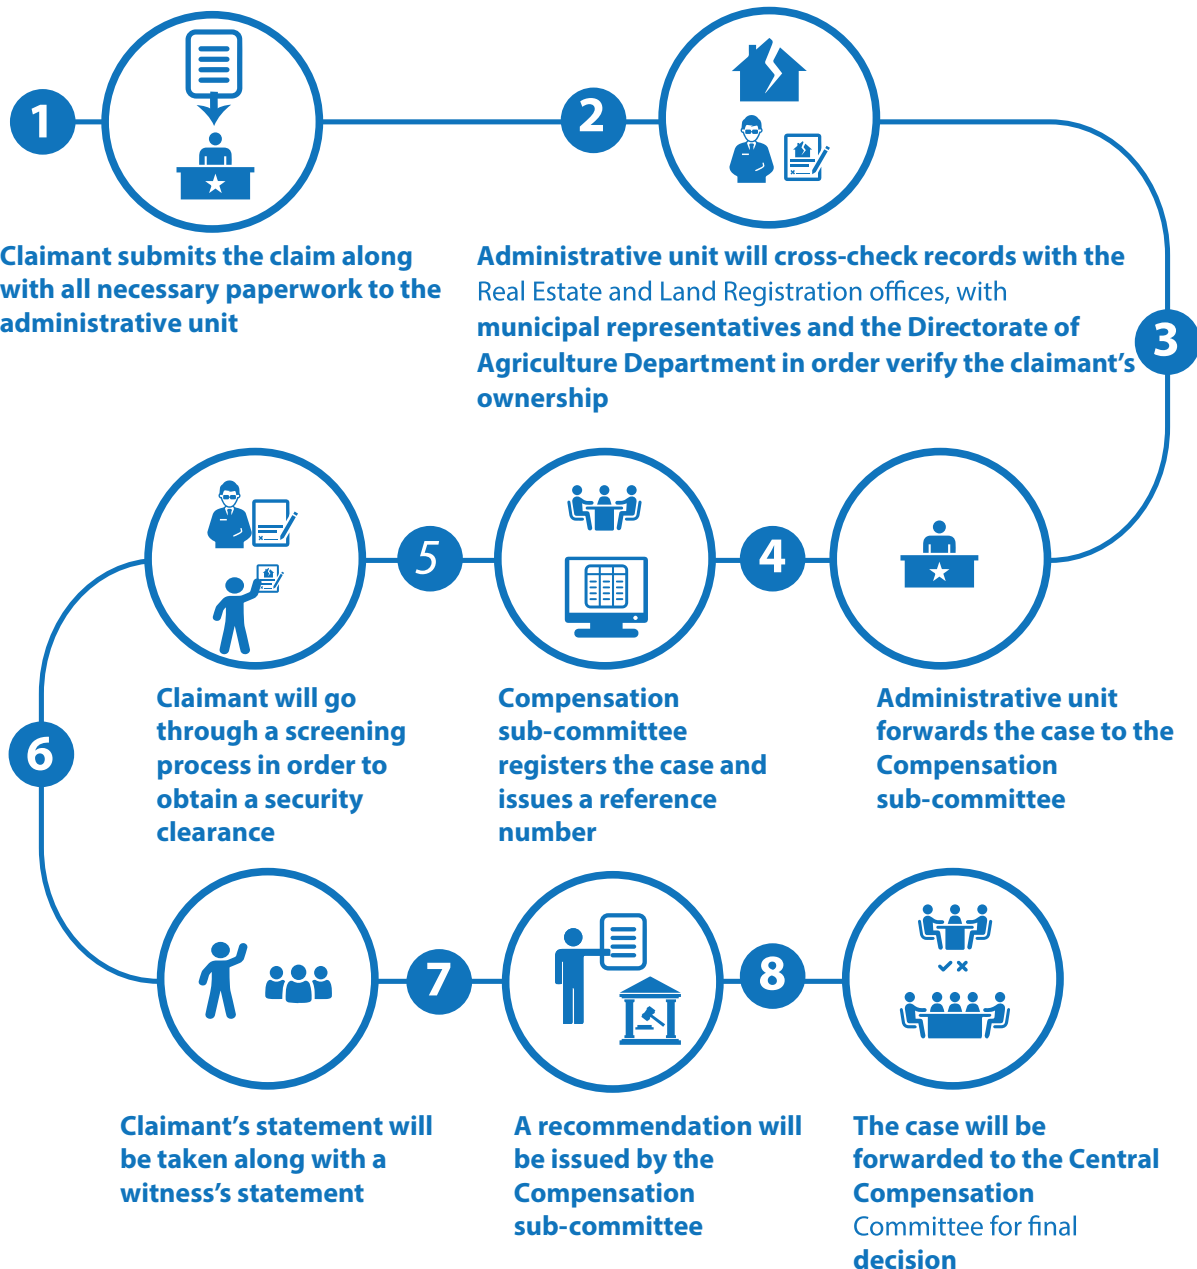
1

2

Claimant submits the claim along with all necessary paperwork to the administrative unit

Administrative unit will cross-check records with the Real Estate and Land Registration offices, with municipal representatives and the Directorate of Agriculture Department in order verify the claimant's ownership

3

5

4

Claimant will go through a screening process in order to obtain a security clearance

Compensation sub-committee registers the case and issues a reference number

Administrative unit forwards the case to the Compensation sub-committee

6

7

8

Claimant's statement will be taken along with a witness's statement

A recommendation will be issued by the Compensation sub-committee

The case will be forwarded to the Central Compensation Committee for final decision